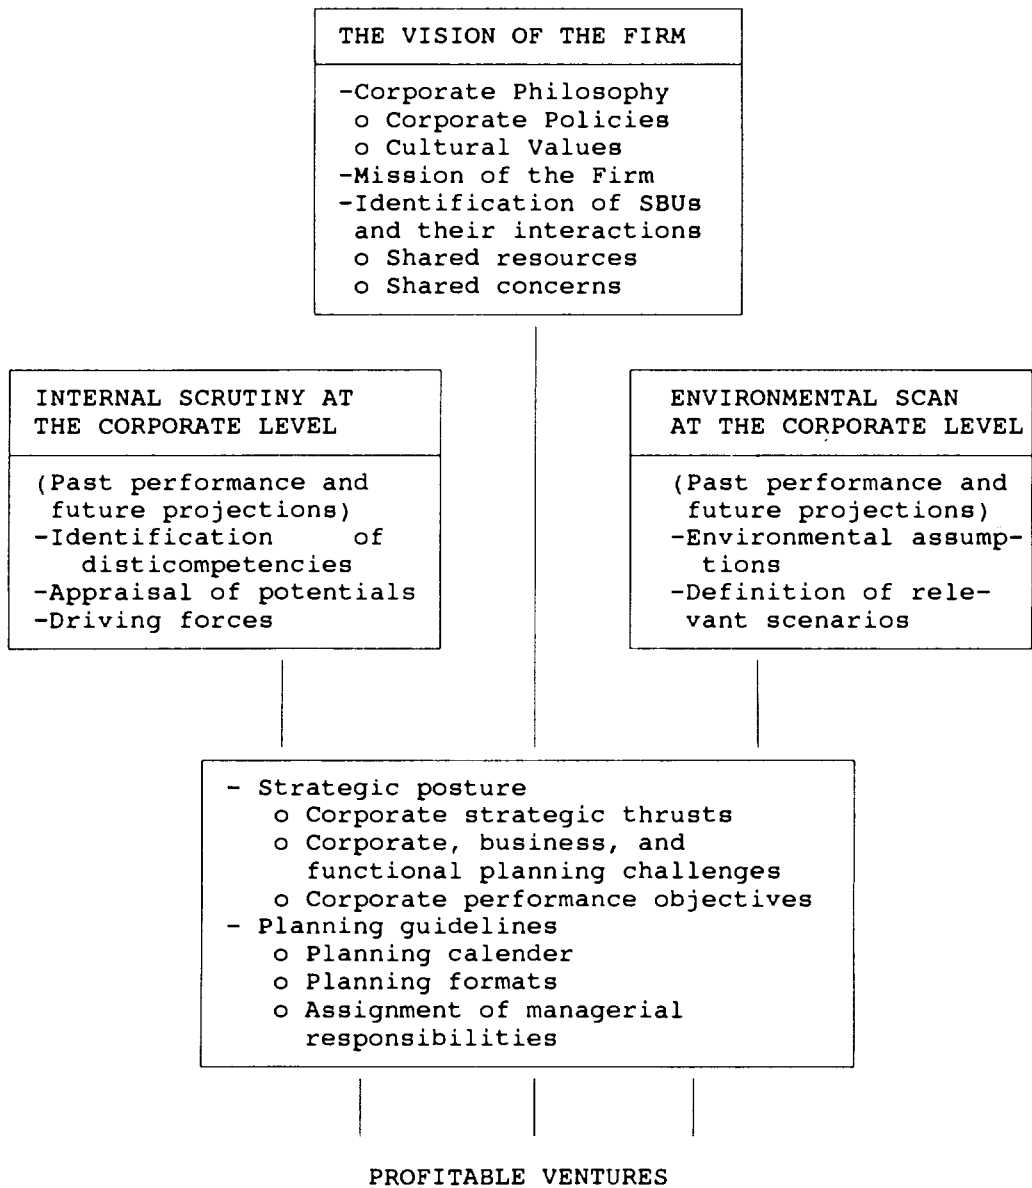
THE VISION OF THE FIRM

-Corporate Philosophy
o Corporate Policies
o Cultural Values
-Mission of the Firm
-Identification of SBUs and their interactions
o Shared resources
o Shared concerns

INTERNAL SCRUTINY AT THE CORPORATE LEVEL

(Past performance and future projections)
-Identification of disticompetencies
-Appraisal of potentials
-Driving forces

ENVIRONMENTAL SCAN AT THE CORPORATE LEVEL

(Past performance and future projections)
-Environmental assumptions
-Definition of relevant scenarios

- Strategic posture
o Corporate strategic thrusts
o Corporate, business, and functional planning challenges
o Corporate performance objectives
- Planning guidelines
o Planning calender
o Planning formats
o Assignment of managerial responsibilities

PROFITABLE VENTURES